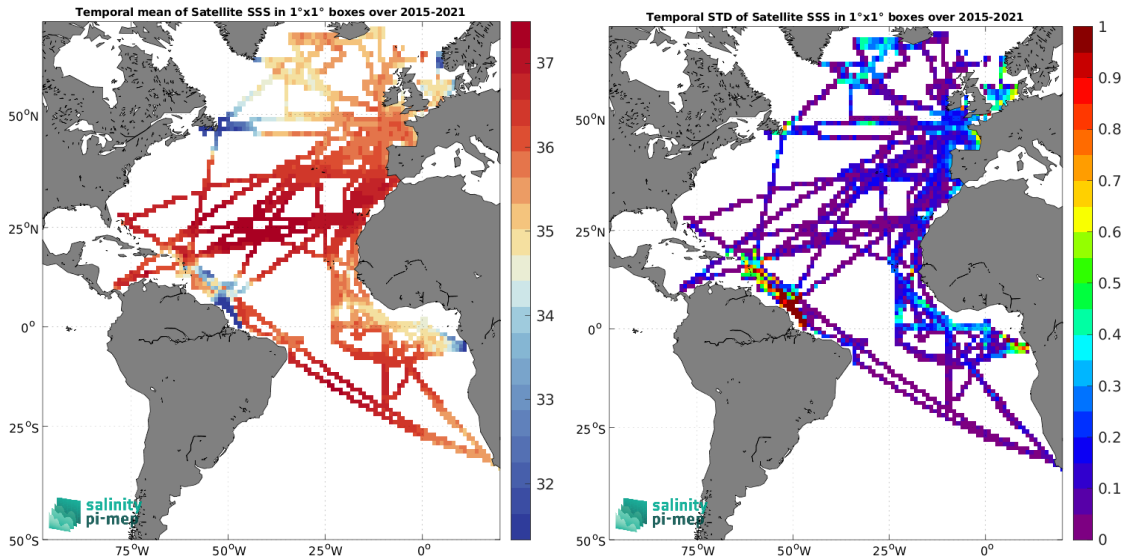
Temporal mean of Satellite SSS in 1°x1° boxes over 2015-2021

37
36
35
34
33
32

50°N
25°N
0°
25°S
50°S

75°W 50°W 25°W 0°

salinity pi-mep

Temporal STD of Satellite SSS in 1°x1° boxes over 2015-2021

1
0.9
0.8
0.7
0.6
0.5
0.4
0.3
0.2
0.1
0

50°N
25°N
0°
25°S
50°S

75°W 50°W 25°W 0°

salinity pi-mep